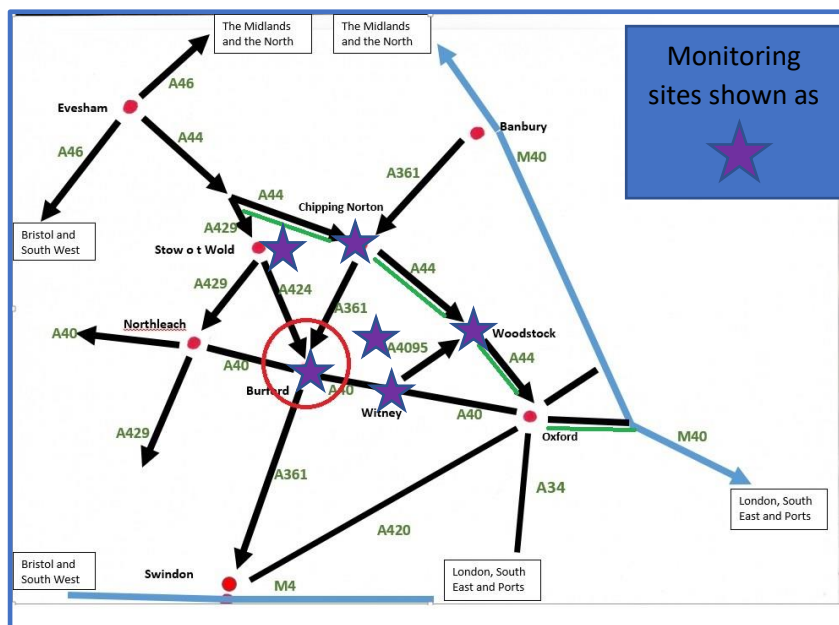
The Midlands and the North

The Midlands and the North

Monitoring sites shown as

A46

Evesham

A44

A46

Banbury

M40

A361

A44

Chipping Norton

A429

Bristol and South West

Stow o t Wold

A44

A429

A424

A361

Northleach

A40

Woodstock

A4095

A40

A44

Burford

A40

Witney

A40

Oxford

M40

A429

A361

A34

London, South East and Ports

A420

Bristol and South West

Swindon

M4

London, South East and Ports